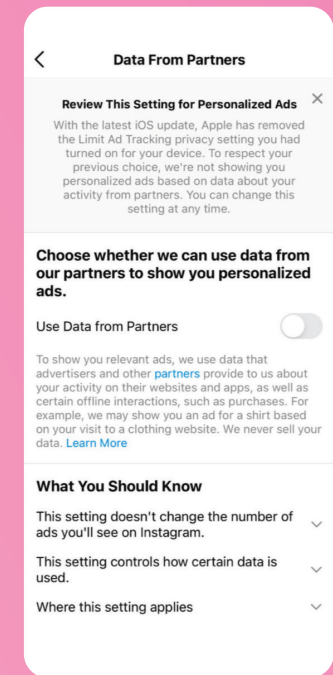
Data From Partners

Review This Setting for Personalized Ads

With the latest iOS update, Apple has removed the Limit Ad Tracking privacy setting you had turned on for your device. To respect your previous choice, we're not showing you personalized ads based on data about your activity from partners. You can change this setting at any time.

Choose whether we can use data from our partners to show you personalized ads.

Use Data from Partners

To show you relevant ads, we use data that advertisers and other partners provide to us about your activity on their websites and apps, as well as certain offline interactions, such as purchases. For example, we may show you an ad for a shirt based on your visit to a clothing website. We never sell your data. Learn More

What You Should Know

This setting doesn't change the number of ads you'll see on Instagram.

This setting controls how certain data is used.

Where this setting applies